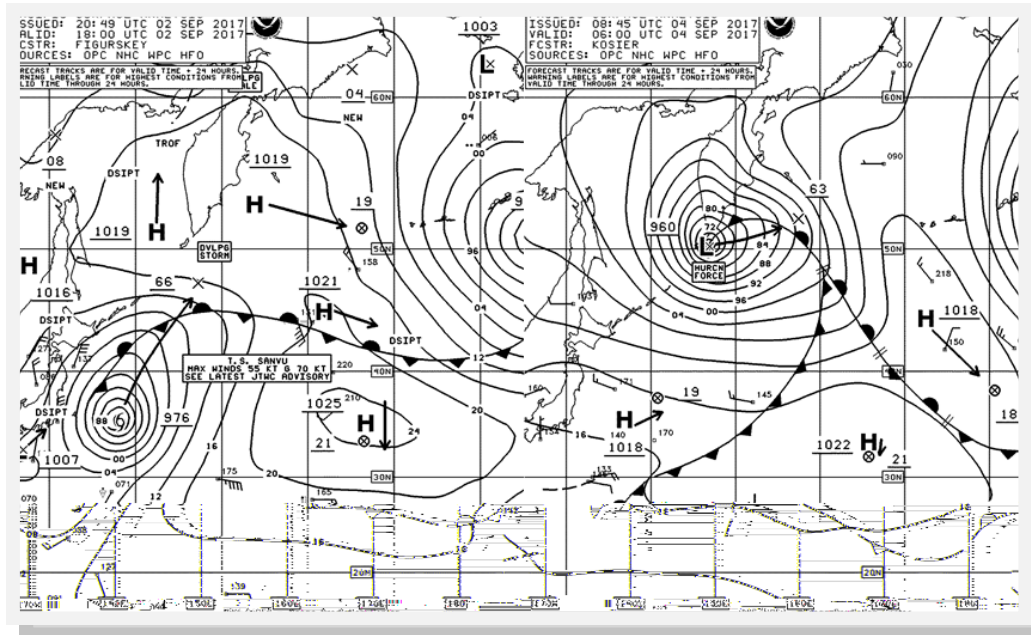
SSUED: 20:49 UTC 02 SEP 2017
ALID: 18:00 UTC 02 SEP 2017
CSTR: FIGURSKEY
OURCES: OPC NHC WPC HFO
RECAST TRACKS ARE FOR VALID TIME + 24 HOURS. RNING LABELS ARE FOR HIGHEST CONDITIONS FROM LID TIME THROUGH 24 HOURS.

LPG
ALE

1003
L
04 60N
NEW
DSIPT
08
NEW
DSIPT
TROF
1019
H
1019
H
19
H
DVLPG STORM
50N
158
1016
66
1021
H
DSIPT
DSIPT
T.S. SANVU
MAX WINDS 55 KT G 70 KT
SEE LATEST JTWC ADVISORY
220
40N
12
976
88
DSIPT
1025
210
H
24
21
1007
16
175
20
30N
071
12
165
20N
04
00
96
04
00
20
16
18

ISSUED: 08:45 UTC 04 SEP 2017
VALID: 06:00 UTC 04 SEP 2017
FCSTR: KOSIER
SOURCES: OPC NHC WPC HFO
FORECAST TRACKS ARE FOR VALID TIME + 24 HOURS. WARNING LABELS ARE FOR HIGHEST CONDITIONS FROM VALID TIME THROUGH 24 HOURS.

030
60N
090
63
960
80
76
72
L
84
88
92
96
00
04
HURCN FORCE
50N
218
H
1018
150
18
19
145
H
160
171
154
16
140
170
1018
133
1022
H
21
30N
20N
180